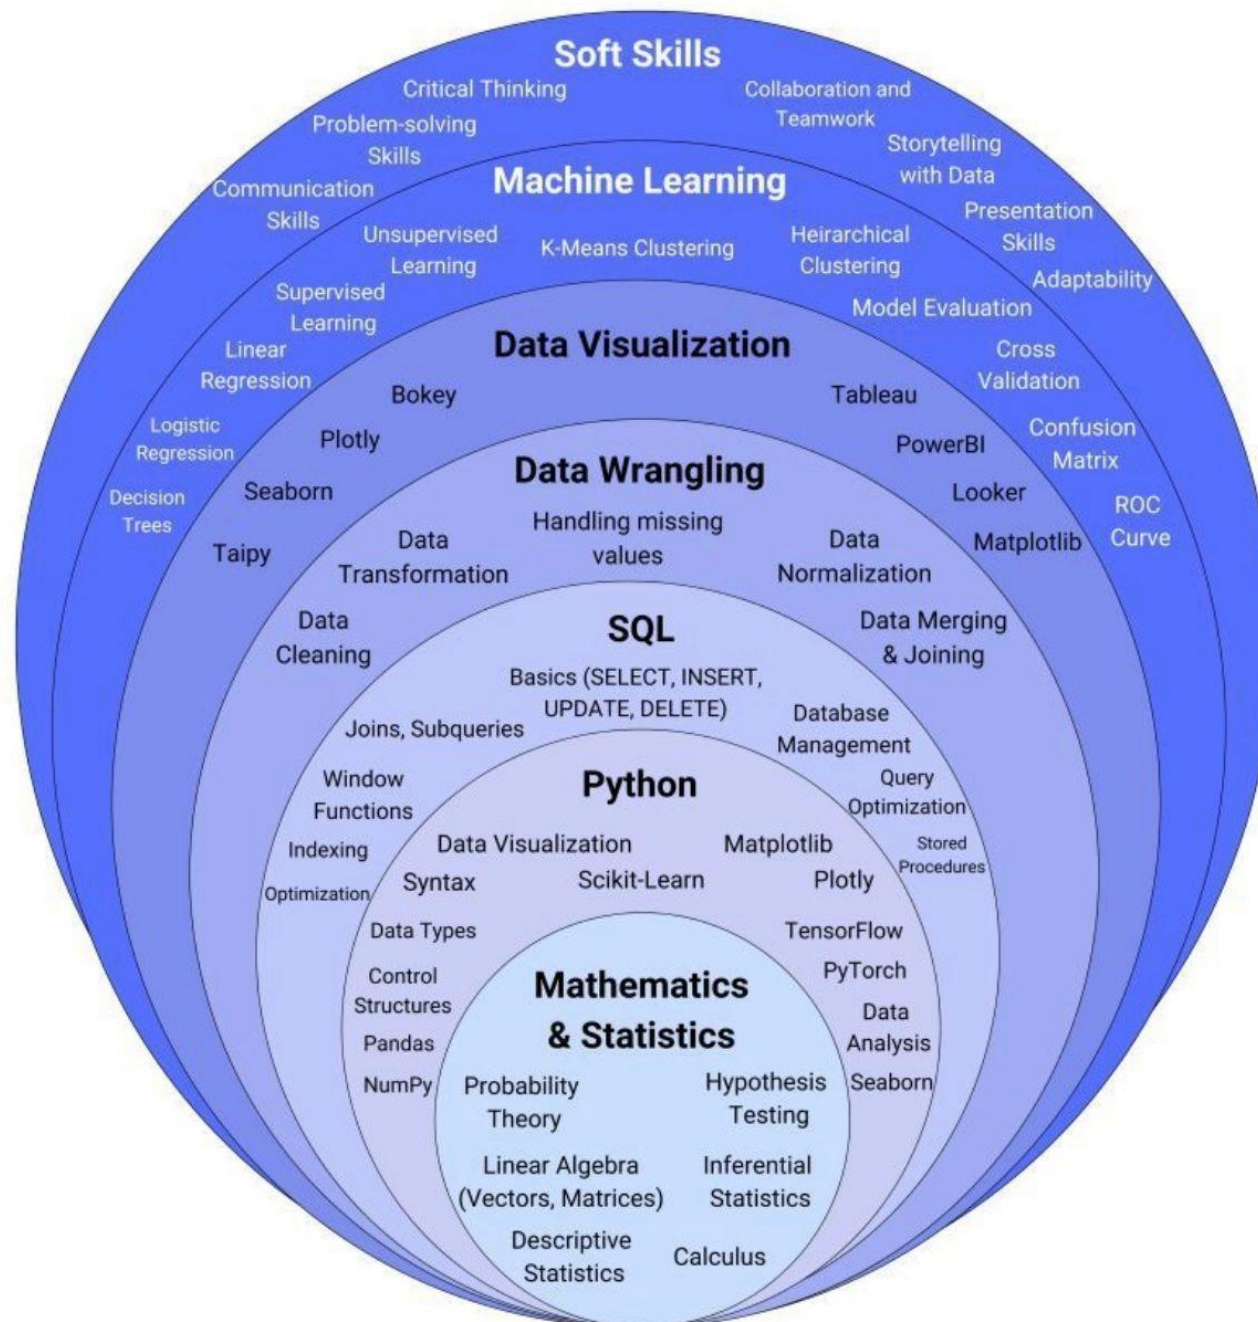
Soft Skills

Critical Thinking

Collaboration and Teamwork

Problem-solving Skills

Storytelling with Data

Communication Skills

Presentation Skills

Adaptability

Machine Learning

Unsupervised Learning

K-Means Clustering

Heirarchical Clustering

Supervised Learning

Model Evaluation

Linear Regression

Cross Validation

Logistic Regression

Confusion Matrix

Decision Trees

ROC Curve

Data Visualization

Bokey

Tableau

Plotly

PowerBI

Seaborn

Looker

Taipy

Matplotlib

Data Wrangling

Handling missing values

Data Transformation

Data Normalization

Data Cleaning

Data Merging & Joining

SQL

Basics (SELECT, INSERT, UPDATE, DELETE)

Joins, Subqueries

Database Management

Window Functions

Query Optimization

Indexing

Stored Procedures

Optimization

Python

Data Visualization

Matplotlib

Syntax

Scikit-Learn

Plotly

Data Types

TensorFlow

Control Structures

PyTorch

Pandas

Data Analysis

NumPy

Seaborn

Mathematics & Statistics

Probability Theory

Hypothesis Testing

Linear Algebra (Vectors, Matrices)

Inferential Statistics

Descriptive Statistics

Calculus